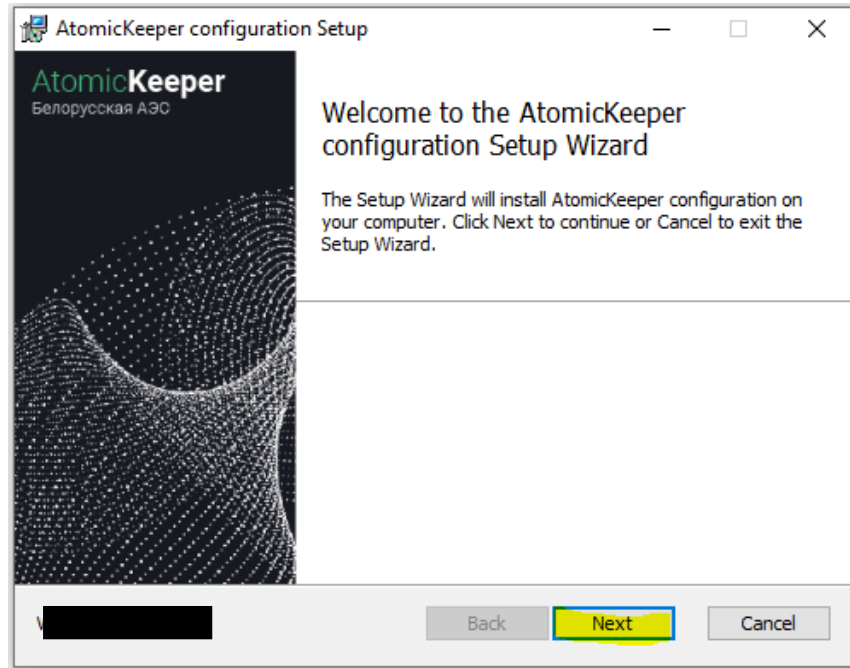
AtomicKeeper configuration Setup

AtomicKeeper
Белорусская АЭС

Welcome to the AtomicKeeper configuration Setup Wizard

The Setup Wizard will install AtomicKeeper configuration on your computer. Click Next to continue or Cancel to exit the Setup Wizard.

V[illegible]

Back
Next
Cancel